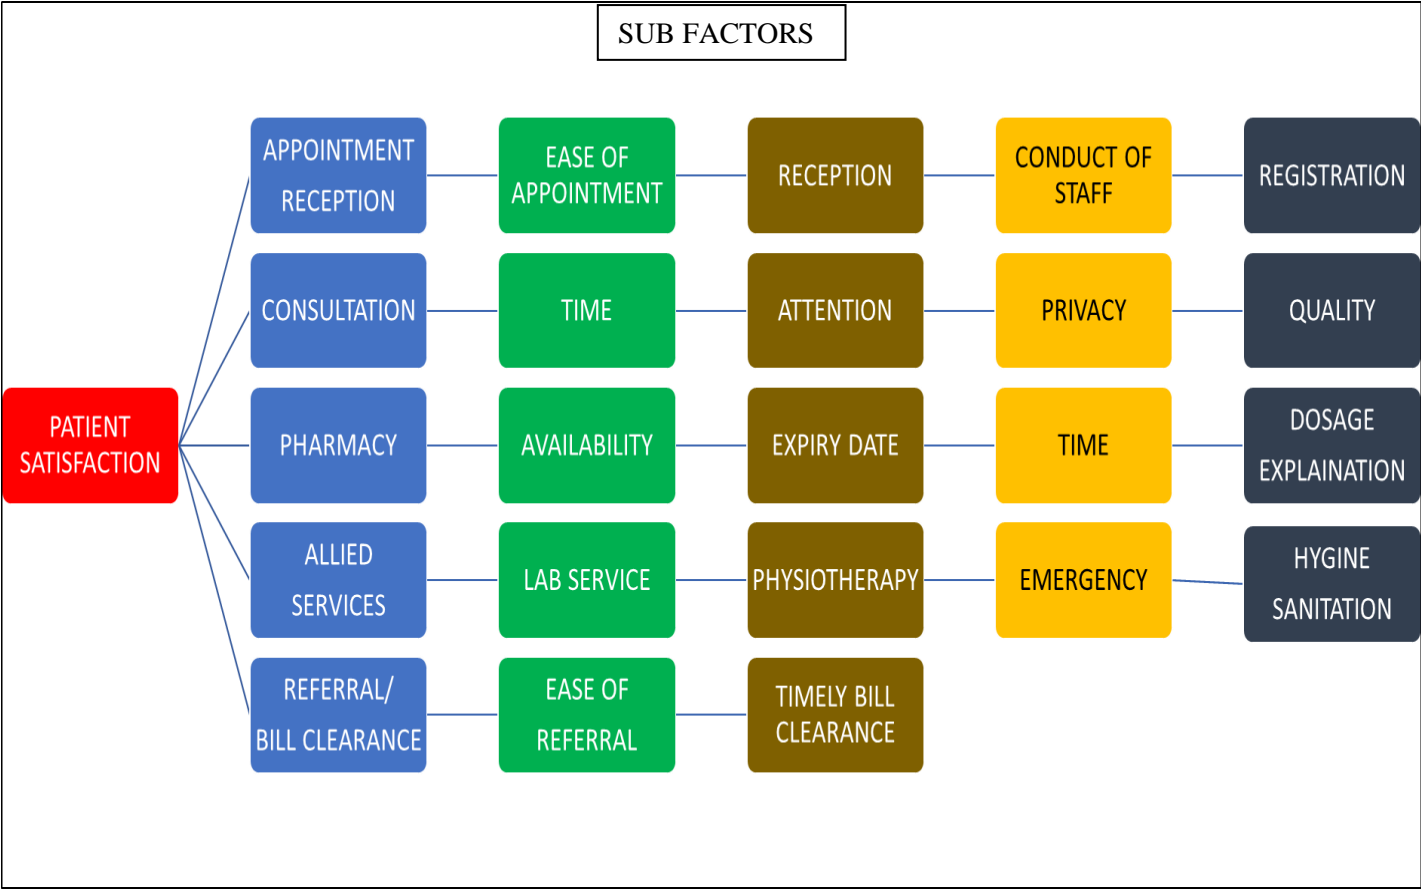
SUB FACTORS

PATIENT SATISFACTION

APPOINTMENT RECEPTION
EASE OF APPOINTMENT
RECEPTION
CONDUCT OF STAFF
REGISTRATION

CONSULTATION
TIME
ATTENTION
PRIVACY
QUALITY

PHARMACY
AVAILABILITY
EXPIRY DATE
TIME
DOSAGE EXPLAINATION

ALLIED SERVICES
LAB SERVICE
PHYSIOTHERAPY
EMERGENCY
HYGINE SANITATION

REFERRAL/ BILL CLEARANCE
EASE OF REFERRAL
TIMELY BILL CLEARANCE